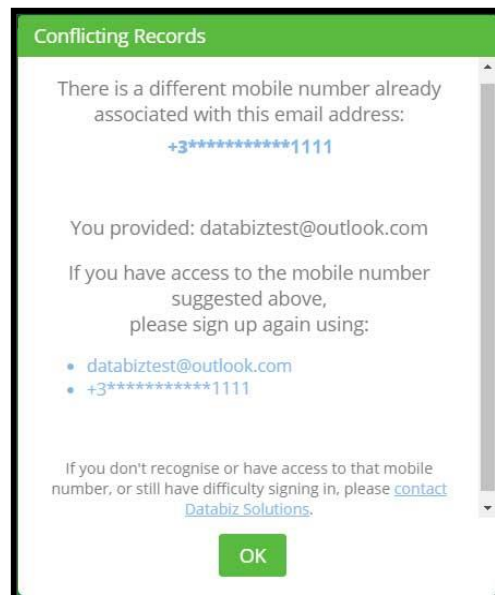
Conflicting Records

There is a different mobile number already associated with this email address:

+3***********1111

You provided: databiztest@outlook.com

If you have access to the mobile number suggested above, please sign up again using:

- databiztest@outlook.com
- +3***********1111

If you don't recognise or have access to that mobile number, or still have difficulty signing in, please contact Databiz Solutions.

OK